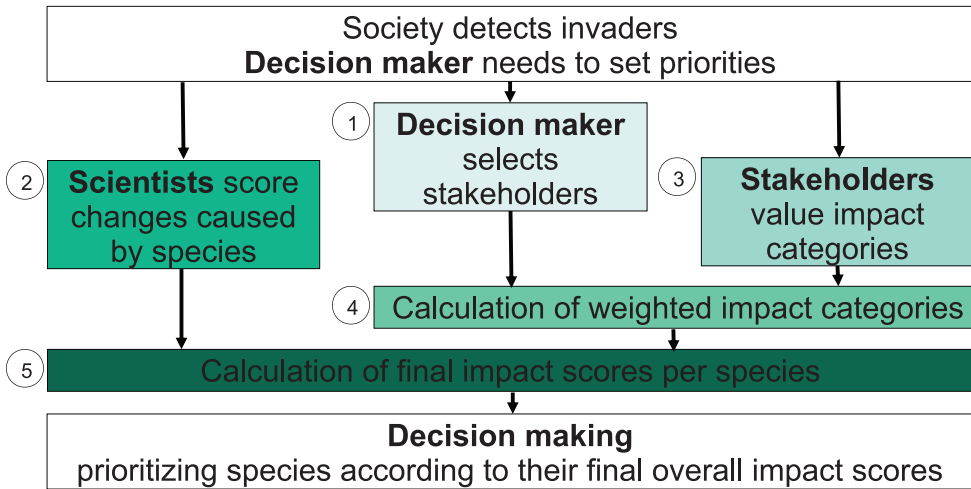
Society detects invaders
**Decision maker** needs to set priorities

1 **Decision maker** selects stakeholders

2 **Scientists** score changes caused by species

3 **Stakeholders** value impact categories

4 Calculation of weighted impact categories

5 Calculation of final impact scores per species

**Decision making**
prioritizing species according to their final overall impact scores